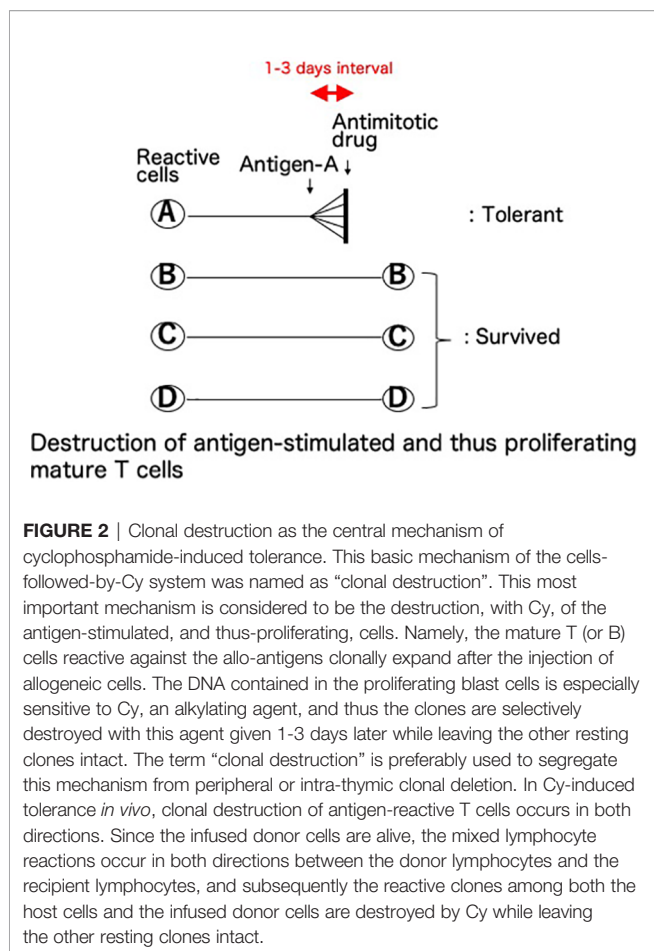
1-3 days interval

Antimitotic drug

Reactive cells

Antigen-A

A

: Tolerant

B

B

C

C

: Survived

D

D

Destruction of antigen-stimulated and thus proliferating mature T cells

**FIGURE 2** | Clonal destruction as the central mechanism of cyclophosphamide-induced tolerance. This basic mechanism of the cells-followed-by-Cy system was named as “clonal destruction”. This most important mechanism is considered to be the destruction, with Cy, of the antigen-stimulated, and thus-proliferating, cells. Namely, the mature T (or B) cells reactive against the allo-antigens clonally expand after the injection of allogeneic cells. The DNA contained in the proliferating blast cells is especially sensitive to Cy, an alkylating agent, and thus the clones are selectively destroyed with this agent given 1-3 days later while leaving the other resting clones intact. The term “clonal destruction” is preferably used to segregate this mechanism from peripheral or intra-thymic clonal deletion. In Cy-induced tolerance *in vivo*, clonal destruction of antigen-reactive T cells occurs in both directions. Since the infused donor cells are alive, the mixed lymphocyte reactions occur in both directions between the donor lymphocytes and the recipient lymphocytes, and subsequently the reactive clones among both the host cells and the infused donor cells are destroyed by Cy while leaving the other resting clones intact.